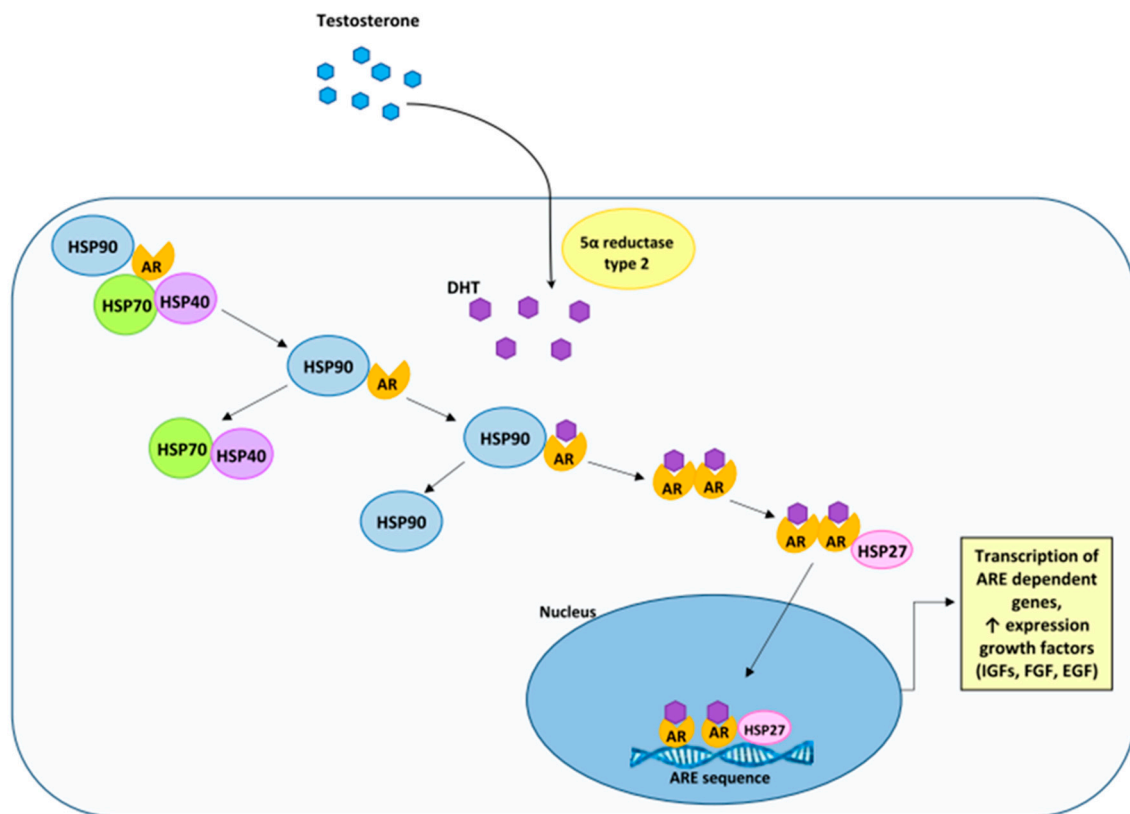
Testosterone

5α reductase type 2

DHT

HSP90
AR
HSP70
HSP40

HSP90
AR

HSP70
HSP40

HSP90
AR

HSP90

AR
AR

AR
AR
HSP27

Nucleus

AR
AR
HSP27
ARE sequence

Transcription of ARE dependent genes, ↑ expression growth factors (IGFs, FGF, EGF)